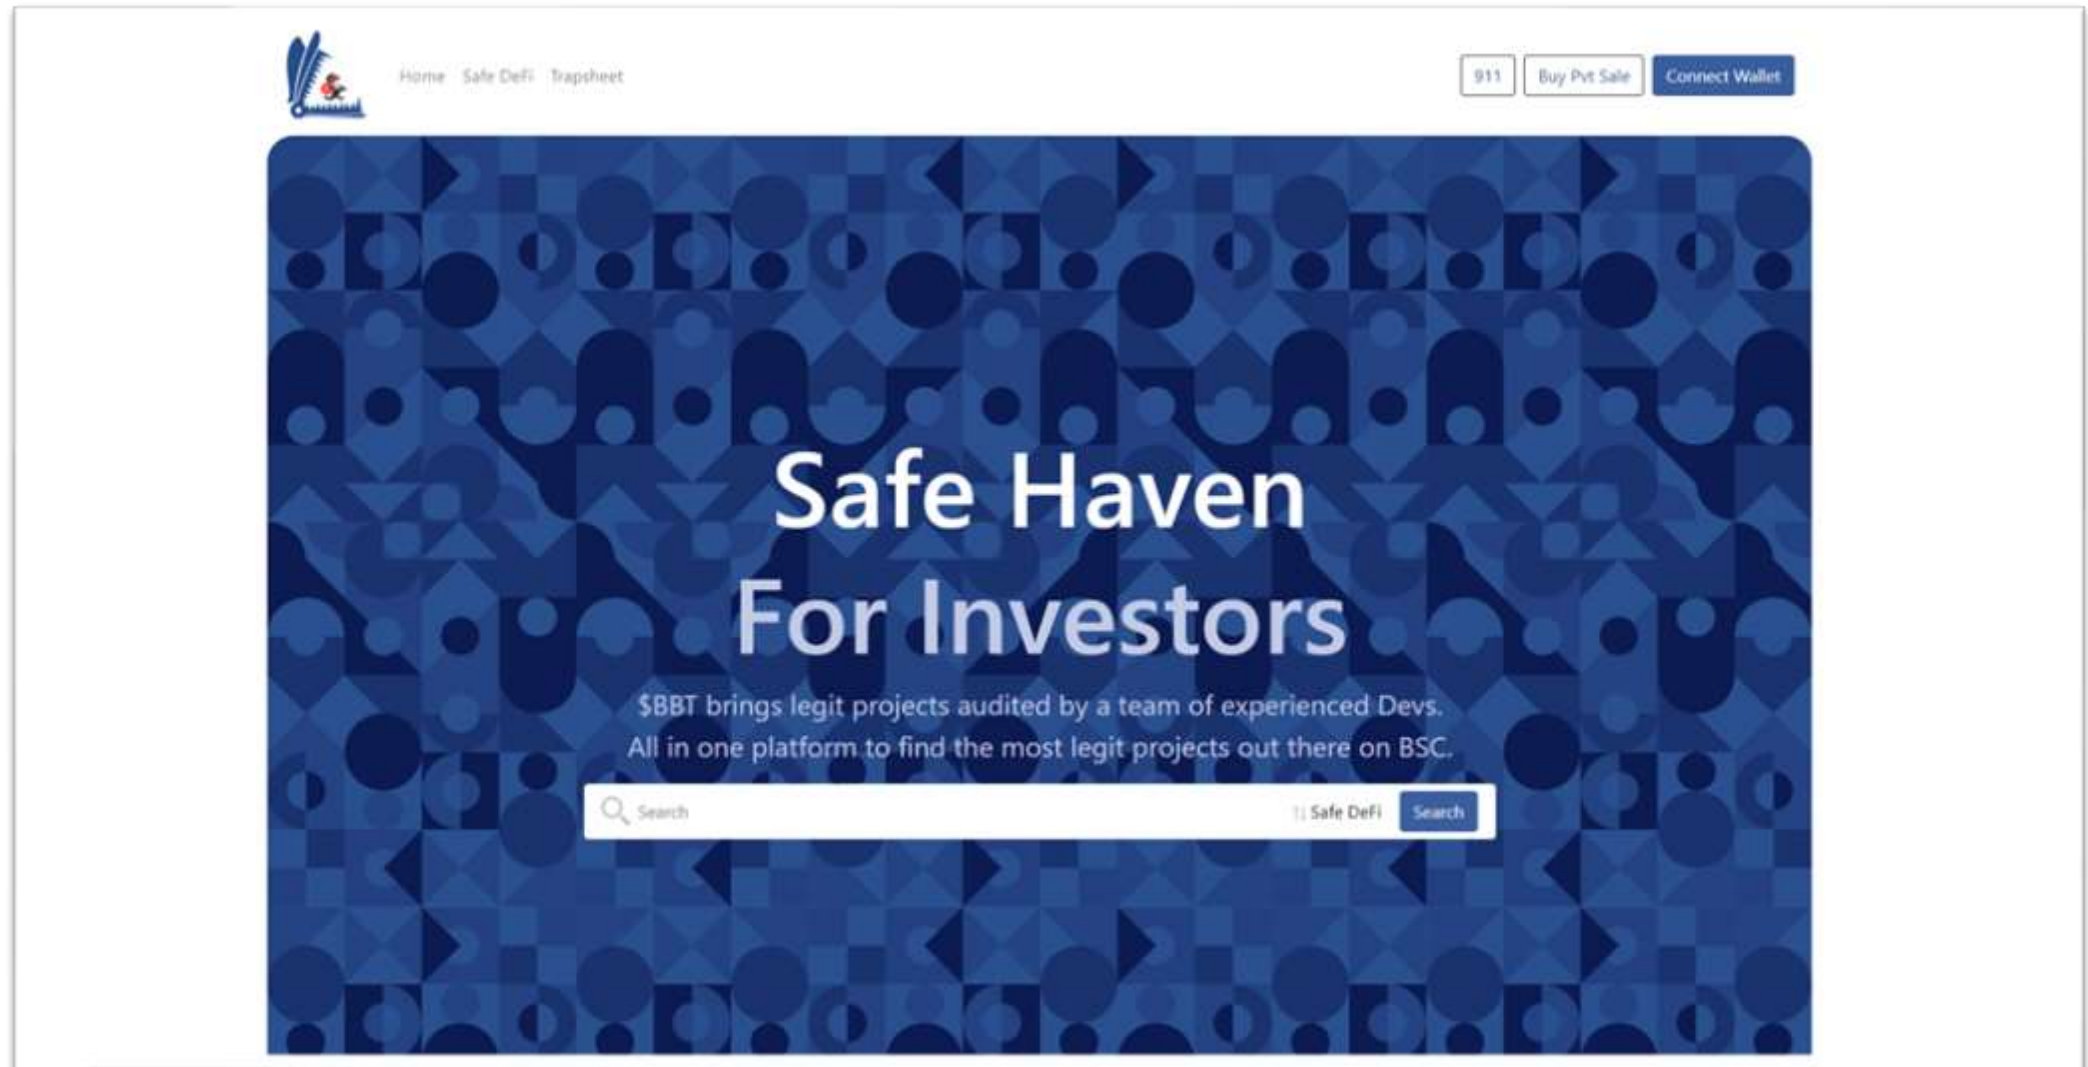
Home Safe DeFi Trapsheet

911 Buy Pvt Sale Connect Wallet

Safe Haven
For Investors

$BBT brings legit projects audited by a team of experienced Devs.
All in one platform to find the most legit projects out there on BSC.

Search

Safe DeFi

Search